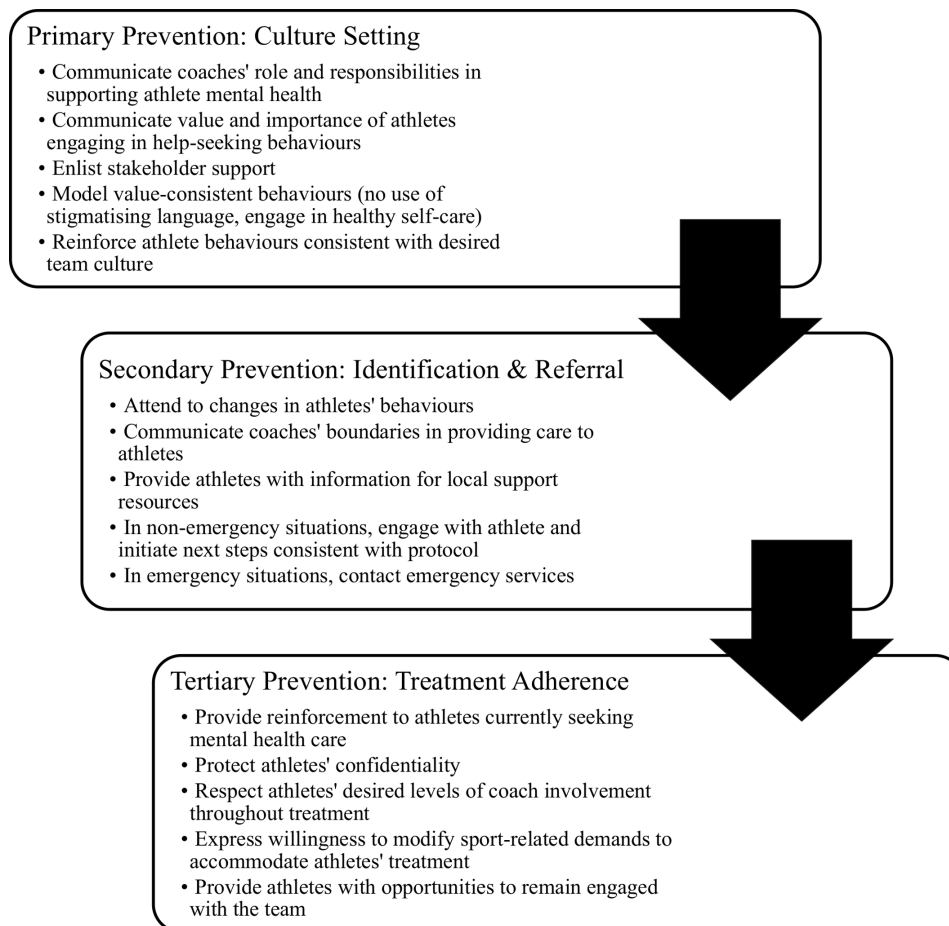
Primary Prevention: Culture Setting

• Communicate coaches' role and responsibilities in supporting athlete mental health
• Communicate value and importance of athletes engaging in help-seeking behaviours
• Enlist stakeholder support
• Model value-consistent behaviours (no use of stigmatising language, engage in healthy self-care)
• Reinforce athlete behaviours consistent with desired team culture

Secondary Prevention: Identification & Referral

• Attend to changes in athletes' behaviours
• Communicate coaches' boundaries in providing care to athletes
• Provide athletes with information for local support resources
• In non-emergency situations, engage with athlete and initiate next steps consistent with protocol
• In emergency situations, contact emergency services

Tertiary Prevention: Treatment Adherence

• Provide reinforcement to athletes currently seeking mental health care
• Protect athletes' confidentiality
• Respect athletes' desired levels of coach involvement throughout treatment
• Express willingness to modify sport-related demands to accommodate athletes' treatment
• Provide athletes with opportunities to remain engaged with the team